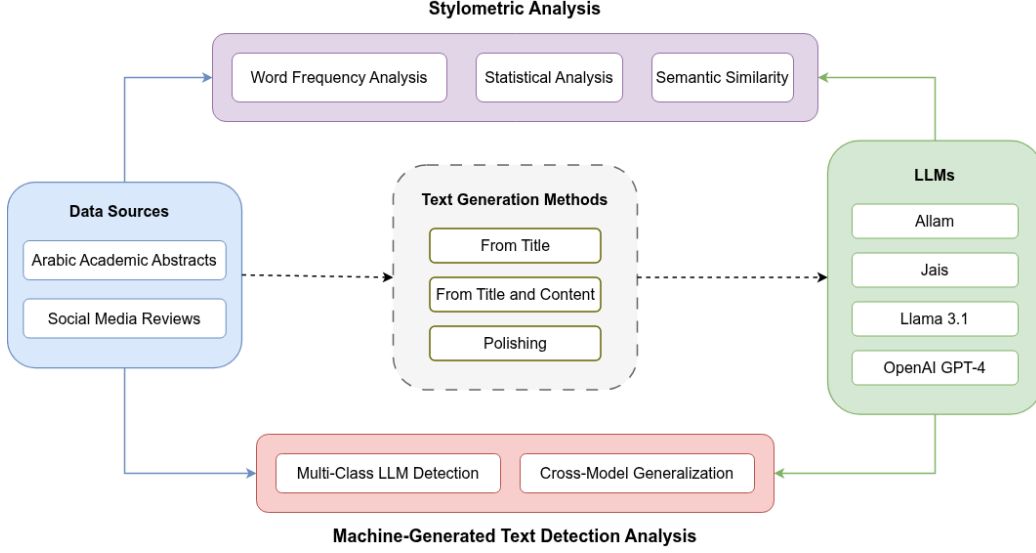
Stylometric Analysis

Word Frequency Analysis

Statistical Analysis

Semantic Similarity

Data Sources

Arabic Academic Abstracts

Social Media Reviews

Text Generation Methods

From Title

From Title and Content

Polishing

LLMs

Allam

Jais

Llama 3.1

OpenAI GPT-4

Multi-Class LLM Detection

Cross-Model Generalization

Machine-Generated Text Detection Analysis